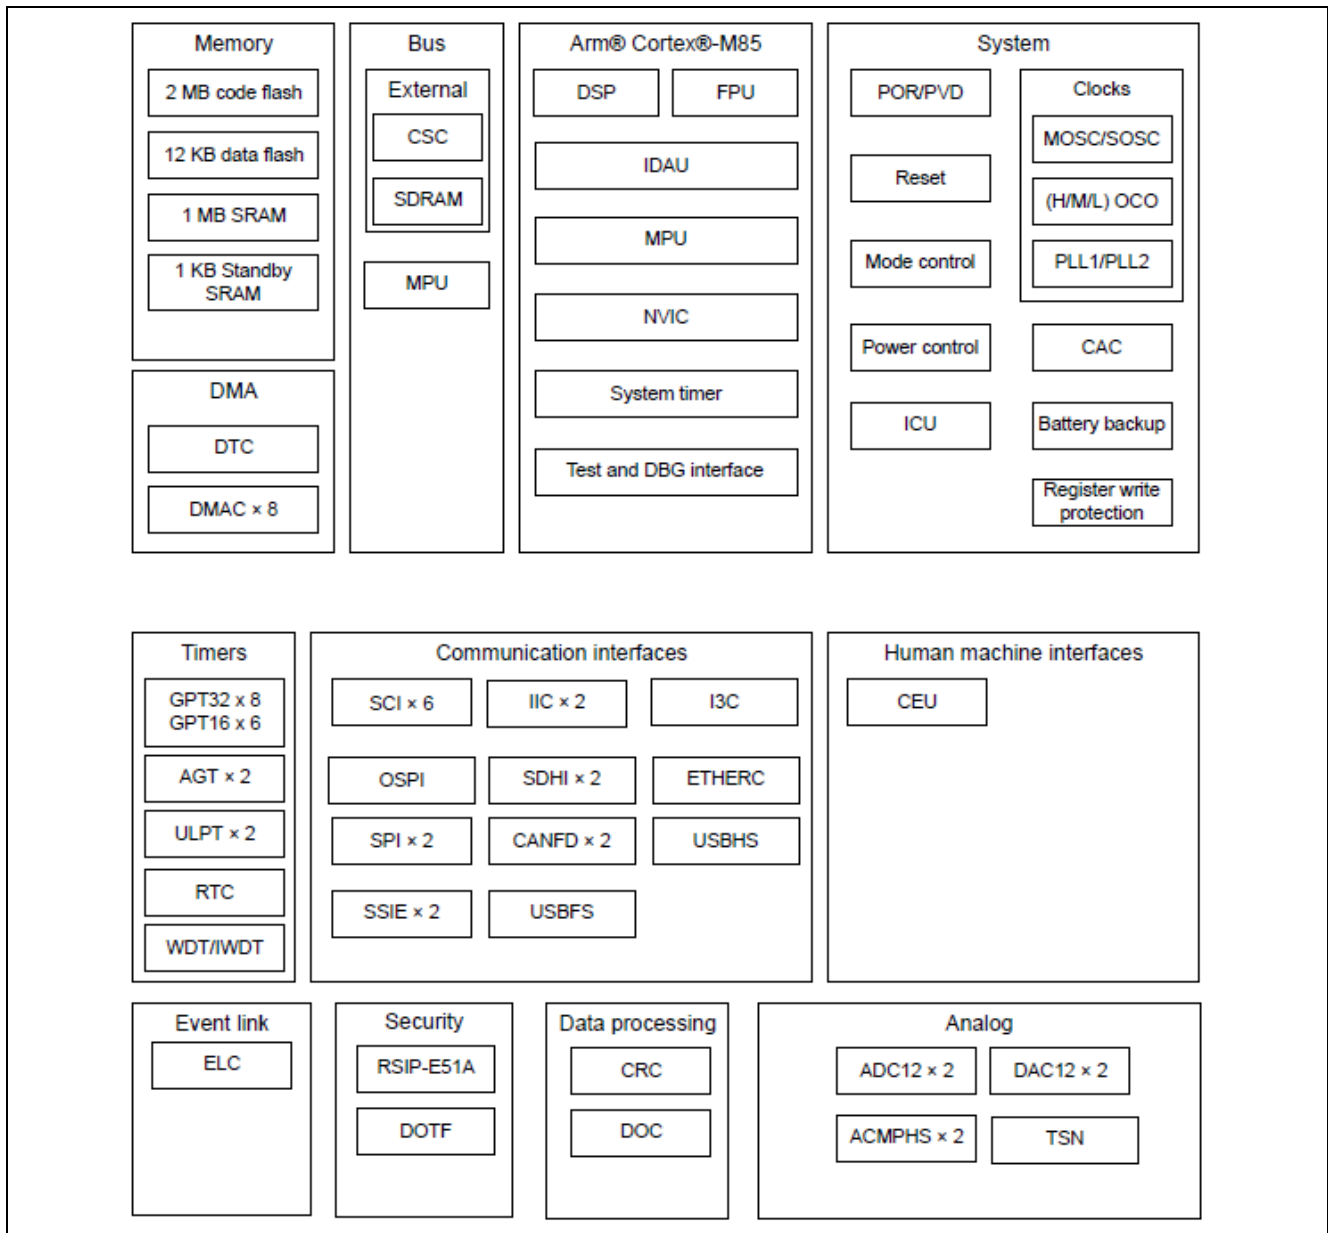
Memory
2 MB code flash
12 KB data flash
1 MB SRAM
1 KB Standby SRAM

DMA
DTC
DMAC × 8

Bus
External
CSC
SDRAM
MPU

Arm® Cortex®-M85
DSP
FPU
IDAU
MPU
NVIC
System timer
Test and DBG interface

System
POR/PVD
Reset
Mode control
Power control
ICU
Clocks
MOSC/SOSC
(H/M/L) OCO
PLL1/PLL2
CAC
Battery backup
Register write protection

Timers
GPT32 x 8
GPT16 x 6
AGT × 2
ULPT × 2
RTC
WDT/IWDT

Communication interfaces
SCI × 6
IIC × 2
I3C
OSPI
SDHI × 2
ETHERC
SPI × 2
CANFD × 2
USBHS
SSIE × 2
USBFS

Human machine interfaces
CEU

Event link
ELC

Security
RSIP-E51A
DOTF

Data processing
CRC
DOC

Analog
ADC12 × 2
DAC12 × 2
ACMPHS × 2
TSN